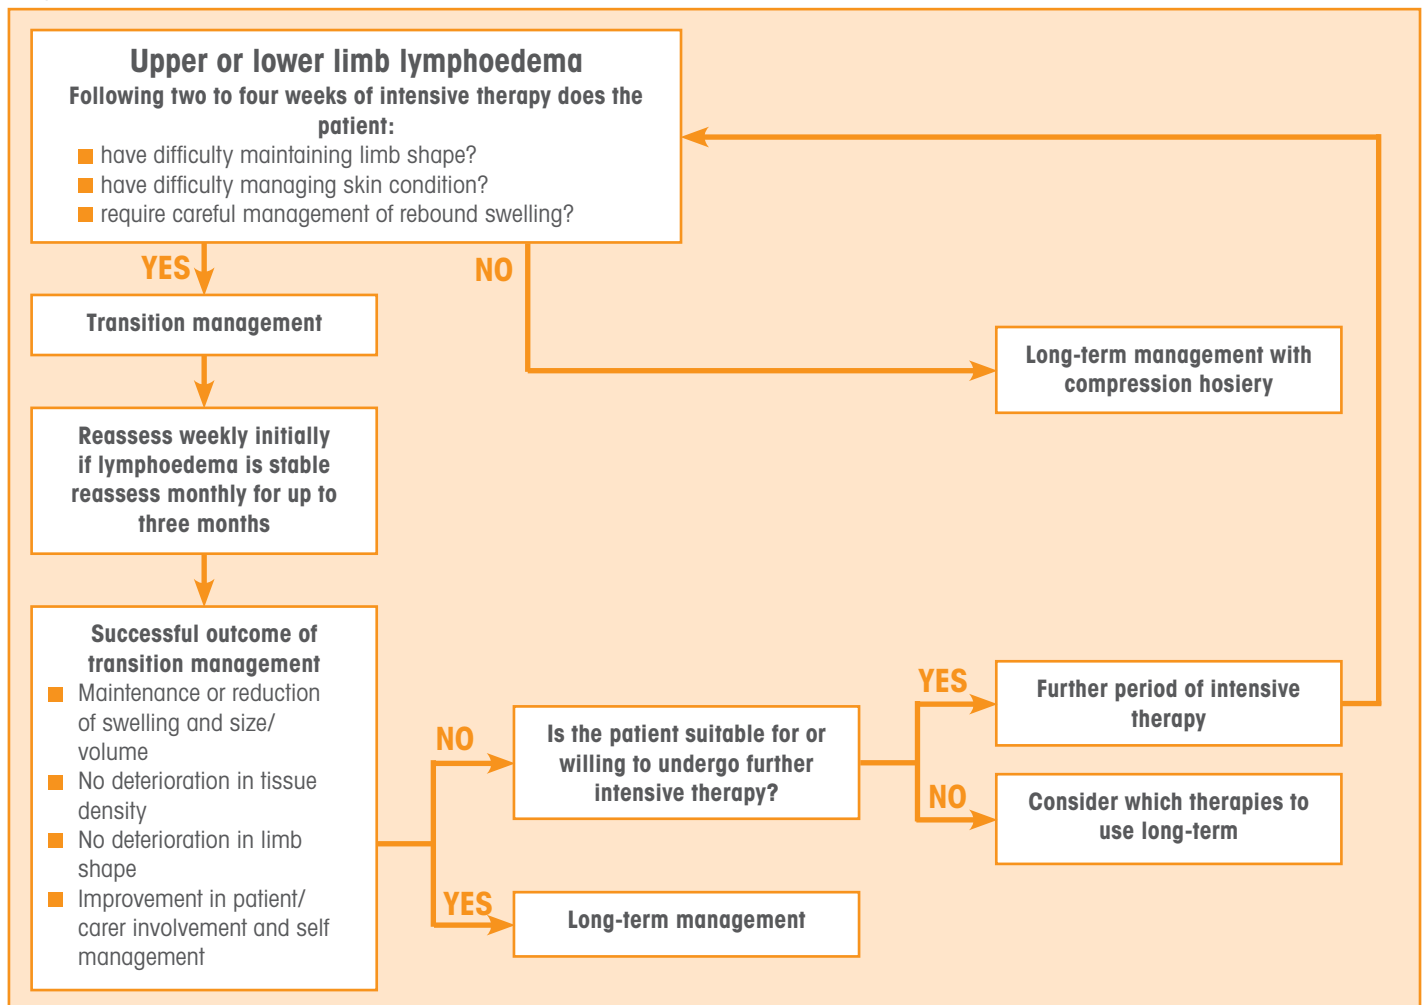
Upper or lower limb lymphoedema
Following two to four weeks of intensive therapy does the patient:
- have difficulty maintaining limb shape?
- have difficulty managing skin condition?
- require careful management of rebound swelling?

YES

NO

Transition management

Long-term management with compression hosiery

Reassess weekly initially if lymphoedema is stable reassess monthly for up to three months

Successful outcome of transition management
- Maintenance or reduction of swelling and size/ volume
- No deterioration in tissue density
- No deterioration in limb shape
- Improvement in patient/ carer involvement and self management

NO

Is the patient suitable for or willing to undergo further intensive therapy?

YES

Further period of intensive therapy

NO

Consider which therapies to use long-term

YES

Long-term management